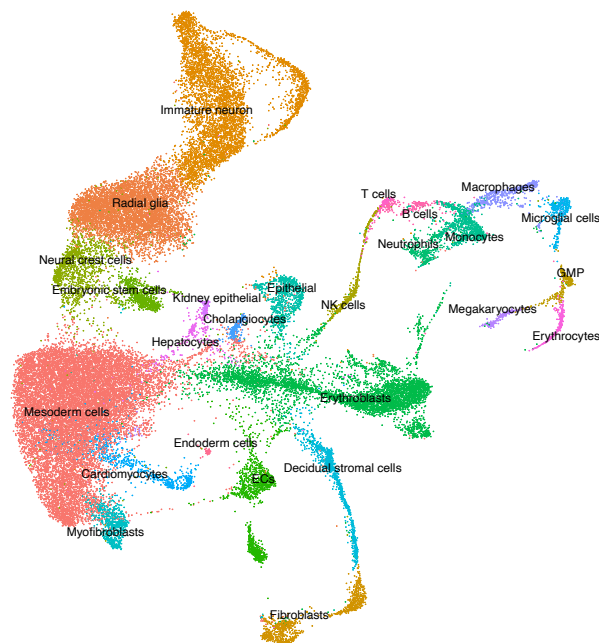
Immature neuron
Radial glia
Neural crest cells
Embryonic stem cells
Kidney epithelial
Epithelial
Cholangiocytes
Hepatocytes
NK cells
T cells
B cells
Macrophages
Microglial cells
Neutrophils
Monocytes
GMP
Megakaryocytes
Erythrocytes
Mesoderm cells
Erythroblasts
Endoderm cells
Cardiomyocytes
Decidual stromal cells
ECs
Myofibroblasts
Fibroblasts